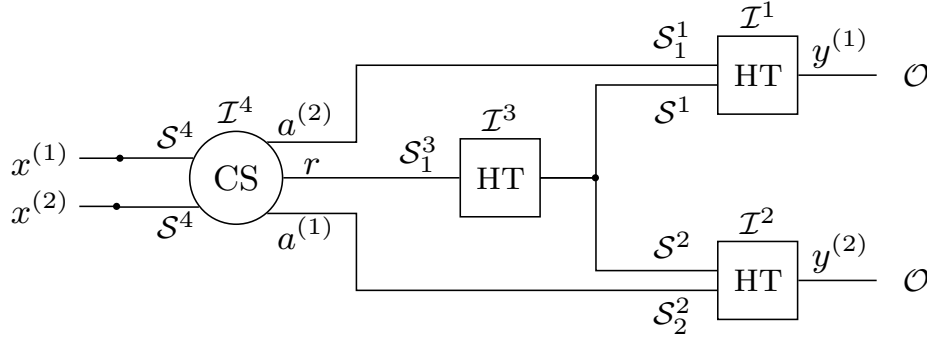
$\mathcal{I}^1$
$\mathcal{S}_1^1$
HT
$y^{(1)}$
$\mathcal{O}$
$\mathcal{S}^1$

$\mathcal{I}^4$
$\mathcal{S}^4$
$a^{(2)}$
$\mathcal{I}^3$
$x^{(1)}$
CS
$r$
$\mathcal{S}_1^3$
HT
$x^{(2)}$
$\mathcal{S}^4$
$a^{(1)}$

$\mathcal{I}^2$
$\mathcal{S}^2$
HT
$y^{(2)}$
$\mathcal{O}$
$\mathcal{S}_2^2$